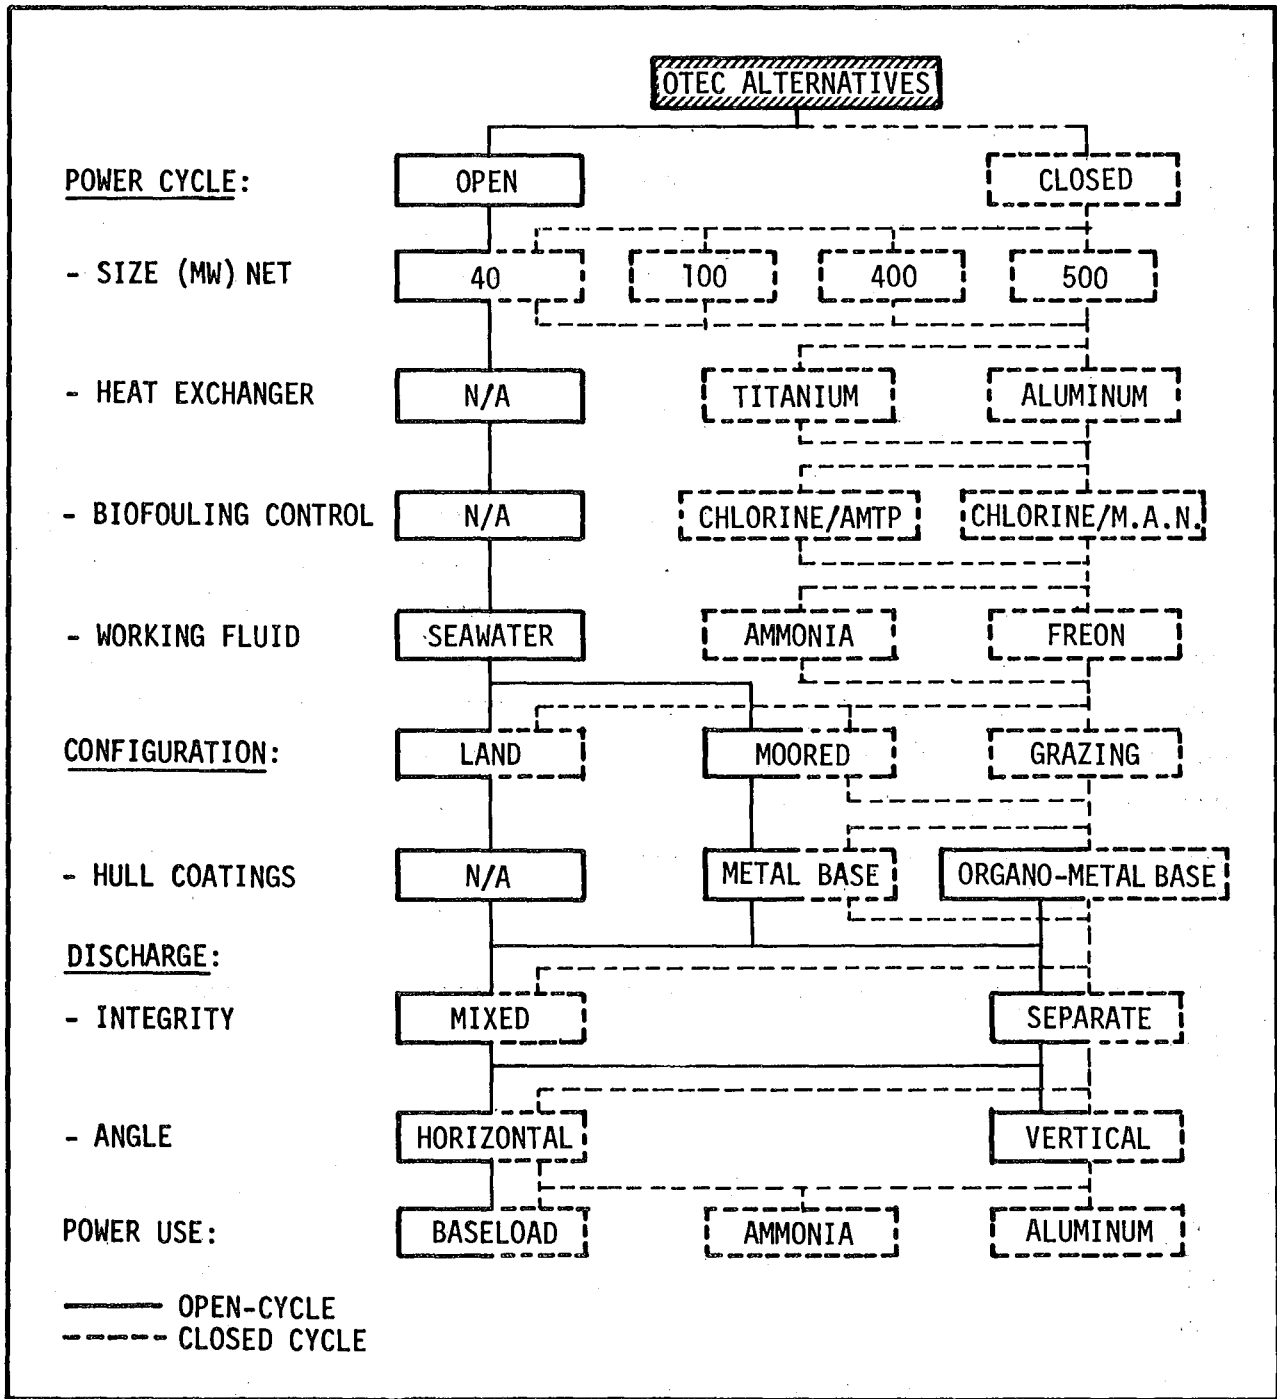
OTEC ALTERNATIVES

POWER CYCLE: OPEN CLOSED

- SIZE (MW) NET 40 100 400 500

- HEAT EXCHANGER N/A TITANIUM ALUMINUM

- BIOFOULING CONTROL N/A CHLORINE/AMTP CHLORINE/M.A.N.

- WORKING FLUID SEAWATER AMMONIA FREON

CONFIGURATION: LAND MOORED GRAZING

- HULL COATINGS N/A METAL BASE ORGANO-METAL BASE

DISCHARGE:

- INTEGRITY MIXED SEPARATE

- ANGLE HORIZONTAL VERTICAL

POWER USE: BASELOAD AMMONIA ALUMINUM

OPEN-CYCLE
CLOSED CYCLE